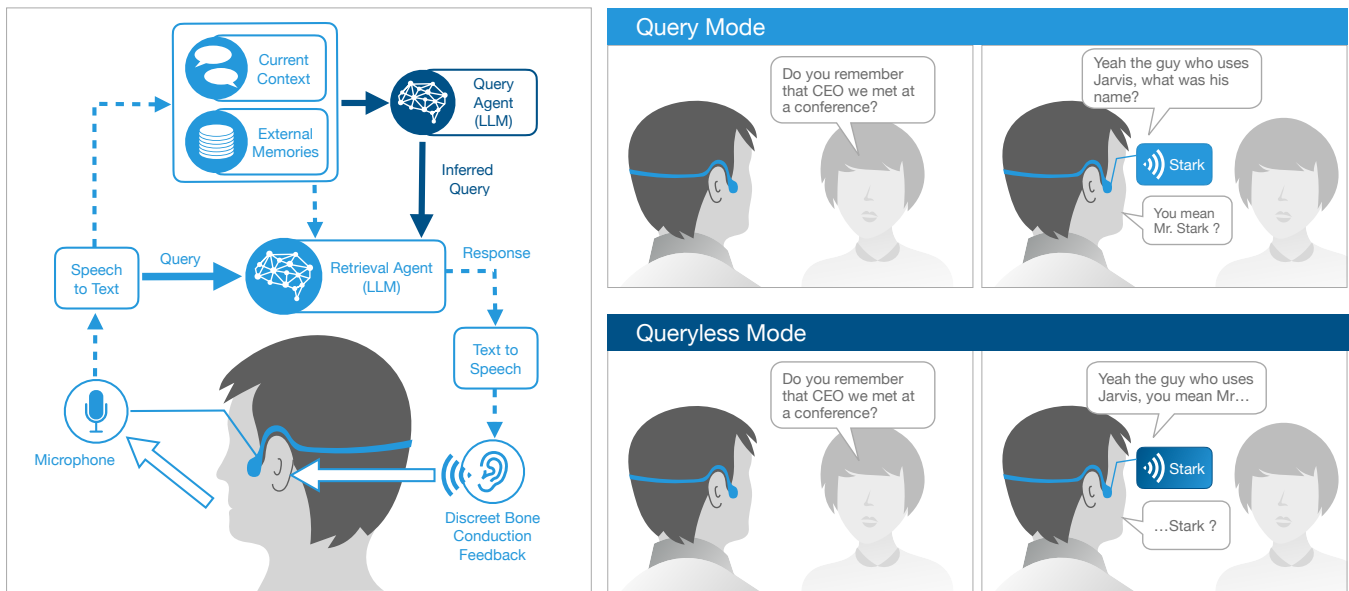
Current Context

External Memories

Query Agent (LLM)

Inferred Query

Speech to Text

Query

Retrieval Agent (LLM)

Response

Text to Speech

Microphone

Discreet Bone Conduction Feedback

Query Mode

Do you remember that CEO we met at a conference?

Yeah the guy who uses Jarvis, what was his name?

Stark

You mean Mr. Stark ?

Queryless Mode

Do you remember that CEO we met at a conference?

Yeah the guy who uses Jarvis, you mean Mr…

Stark

…Stark ?